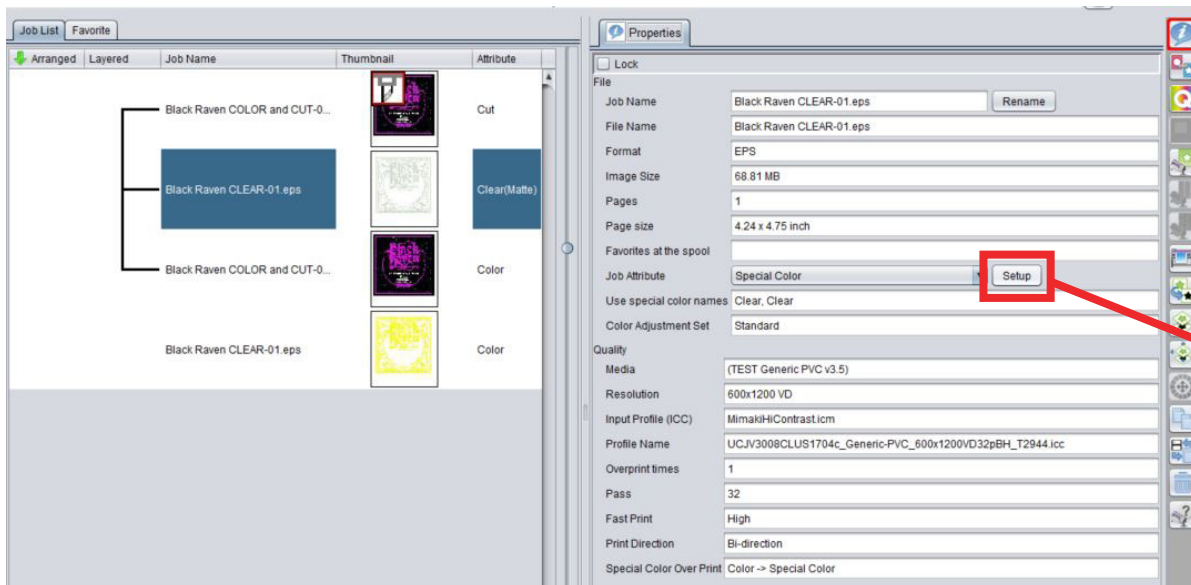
Job List | Favorite

| Arranged | Layered | Job Name | Thumbnail | Attribute |
|---|---|---|---|---|
| | | Black Raven COLOR and CUT-0... | | Cut |
| | | Black Raven CLEAR-01.eps | | Clear(Matte) |
| | | Black Raven COLOR and CUT-0... | | Color |
| | | Black Raven CLEAR-01.eps | | Color |

Properties

Lock

File

| | |
|---|---|
| Job Name | Black Raven CLEAR-01.eps |
| File Name | Black Raven CLEAR-01.eps |
| Format | EPS |
| Image Size | 68.81 MB |
| Pages | 1 |
| Page size | 4.24 x 4.75 inch |
| Favorites at the spool | |
| Job Attribute | Special Color |
| Use special color names | Clear, Clear |
| Color Adjustment Set | Standard |

Rename

Setup

Quality

| | |
|---|---|
| Media | (TEST Generic PVC v3.5) |
| Resolution | 600x1200 VD |
| Input Profile (ICC) | MimakiHiContrast.icm |
| Profile Name | UCJV3008CLUS1704c_Generic-PVC_600x1200VD32pBH_T2944.icc |
| Overprint times | 1 |
| Pass | 32 |
| Fast Print | High |
| Print Direction | Bi-direction |
| Special Color Over Print | Color -> Special Color |